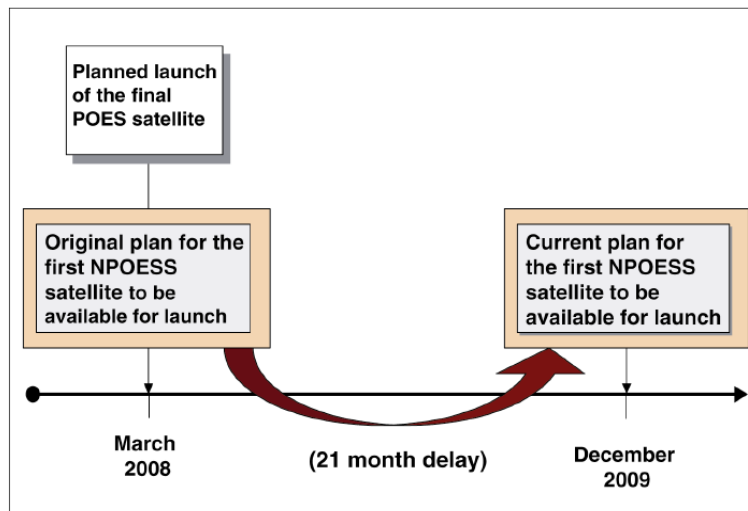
Planned launch of the final POES satellite

Original plan for the first NPOESS satellite to be available for launch

Current plan for the first NPOESS satellite to be available for launch

March 2008

(21 month delay)

December 2009